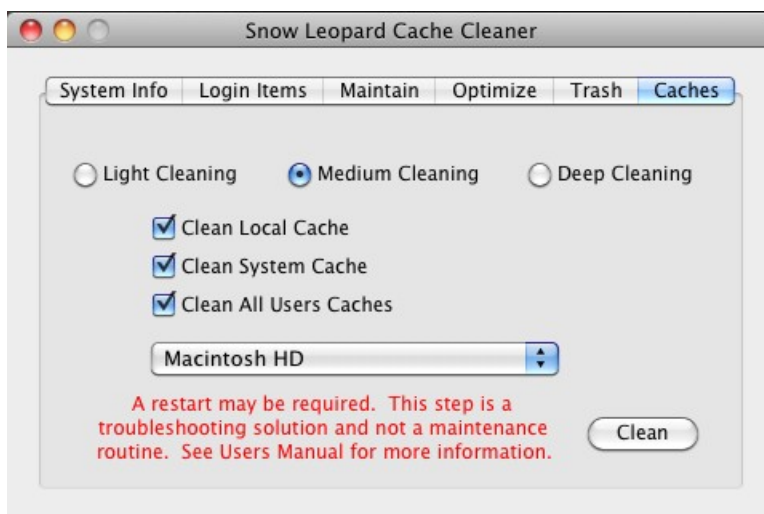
Snow Leopard Cache Cleaner

System Info | Login Items | Maintain | Optimize | Trash | Caches

Light Cleaning
Medium Cleaning
Deep Cleaning

Clean Local Cache
Clean System Cache
Clean All Users Caches

Macintosh HD

A restart may be required. This step is a troubleshooting solution and not a maintenance routine. See Users Manual for more information.

Clean